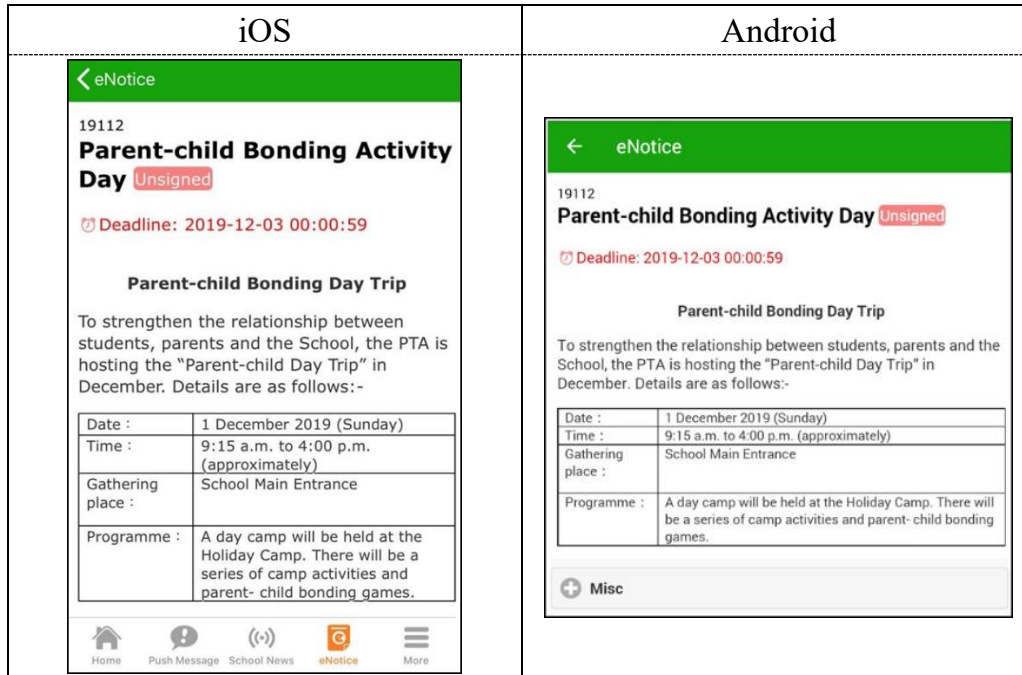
iOS

eNotice

19112
Parent-child Bonding Activity Day Unsigned

Deadline: 2019-12-03 00:00:59

Parent-child Bonding Day Trip

To strengthen the relationship between students, parents and the School, the PTA is hosting the "Parent-child Day Trip" in December. Details are as follows:-

| Date : | 1 December 2019 (Sunday) |
|---|---|
| Time : | 9:15 a.m. to 4:00 p.m. (approximately) |
| Gathering place : | School Main Entrance |
| Programme : | A day camp will be held at the Holiday Camp. There will be a series of camp activities and parent- child bonding games. |

Home Push Message School News eNotice More

Android

eNotice

19112
Parent-child Bonding Activity Day Unsigned

Deadline: 2019-12-03 00:00:59

Parent-child Bonding Day Trip

To strengthen the relationship between students, parents and the School, the PTA is hosting the "Parent-child Day Trip" in December. Details are as follows:-

| Date : | 1 December 2019 (Sunday) |
|---|---|
| Time : | 9:15 a.m. to 4:00 p.m. (approximately) |
| Gathering place : | School Main Entrance |
| Programme : | A day camp will be held at the Holiday Camp. There will be a series of camp activities and parent- child bonding games. |

Misc